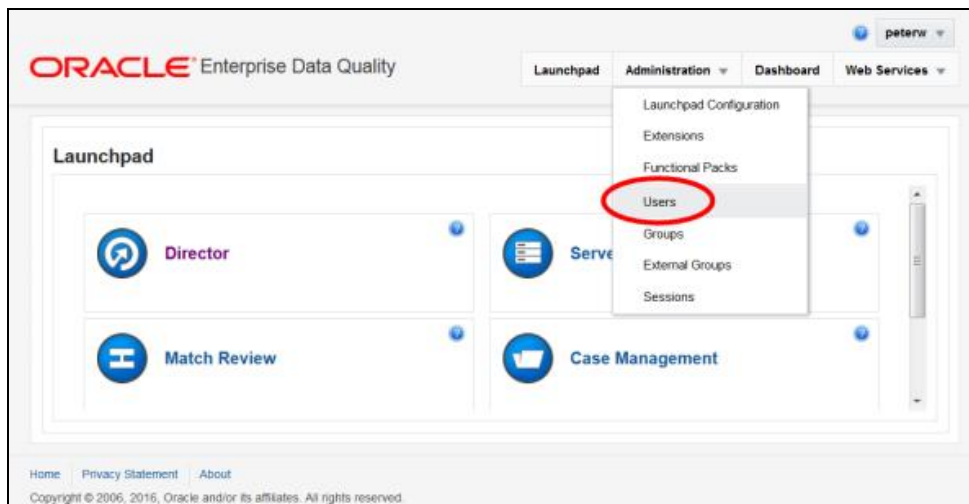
peterw

ORACLE® Enterprise Data Quality

Launchpad | Administration | Dashboard | Web Services

Launchpad Configuration
Extensions
Functional Packs
Users
Groups
External Groups
Sessions

Launchpad

Director

Serve

Match Review

Case Management

Home | Privacy Statement | About

Copyright © 2006, 2016, Oracle and/or its affiliates. All rights reserved.